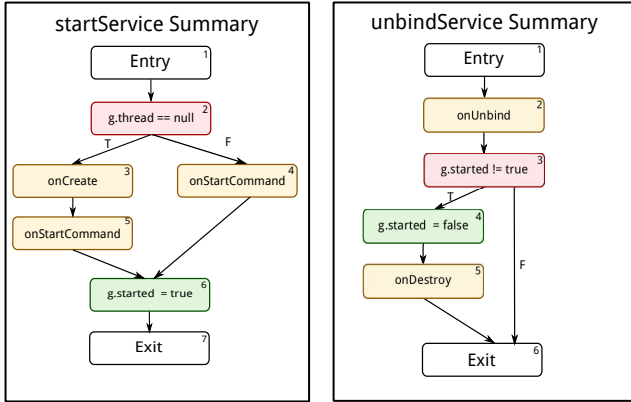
startService Summary

Entry 1

g.thread == null 2

T

F

onCreate 3

onStartCommand 4

onStartCommand 5

g.started = true 6

Exit 7

unbindService Summary

Entry 1

onUnbind 2

g.started != true 3

T

g.started = false 4

F

onDestroy 5

Exit 6